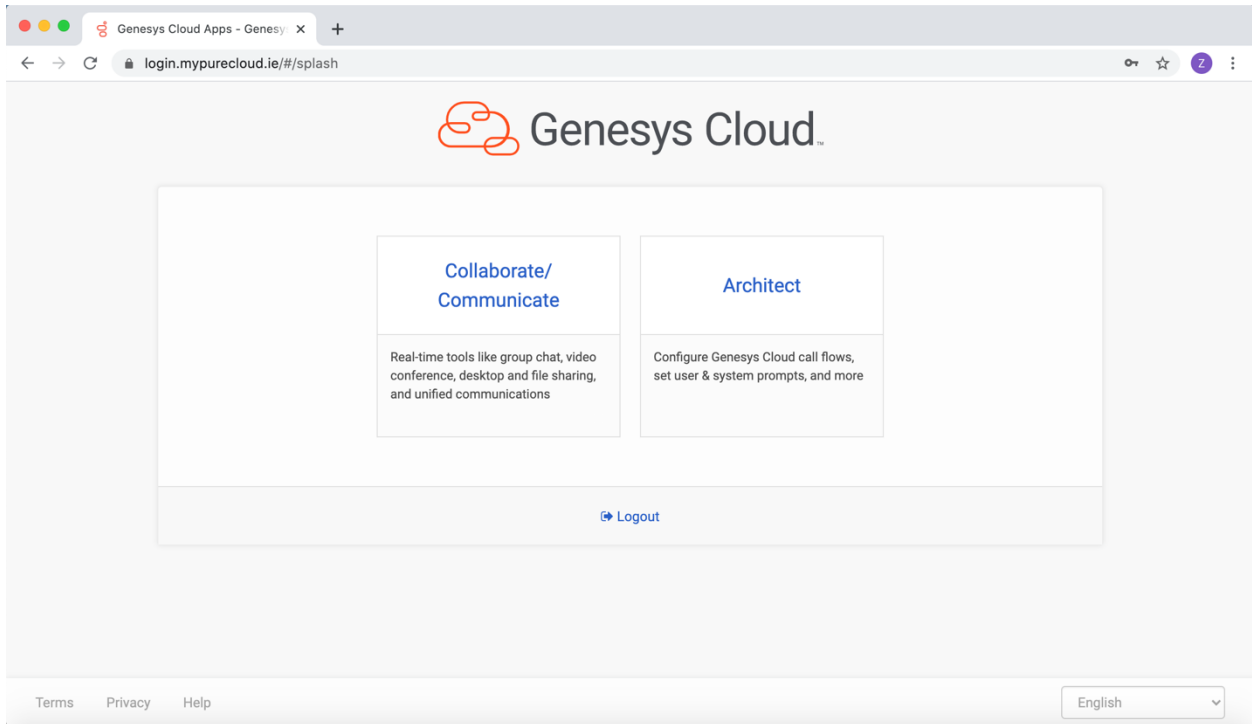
Genesys Cloud Apps - Genesy ×
+
login.mypurecloud.ie/#/splash
Z

Genesys Cloud™

Collaborate/ Communicate

Real-time tools like group chat, video conference, desktop and file sharing, and unified communications

Architect

Configure Genesys Cloud call flows, set user & system prompts, and more

Logout

Terms Privacy Help

English